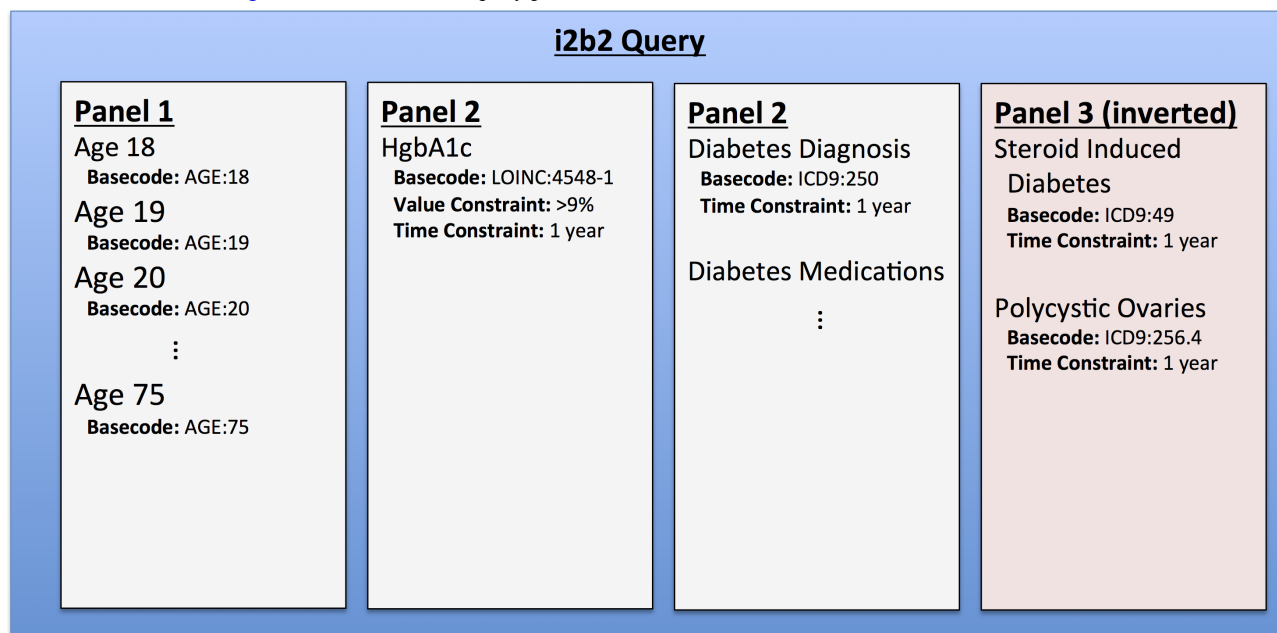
i2b2 Query

Panel 1
Age 18
Basecode: AGE:18
Age 19
Basecode: AGE:19
Age 20
Basecode: AGE:20
⋮
Age 75
Basecode: AGE:75

Panel 2
HgbA1c
Basecode: LOINC:4548-1
Value Constraint: >9%
Time Constraint: 1 year

Panel 2
Diabetes Diagnosis
Basecode: ICD9:250
Time Constraint: 1 year

Diabetes Medications
⋮

Panel 3 (inverted)
Steroid Induced Diabetes
Basecode: ICD9:49
Time Constraint: 1 year

Polycystic Ovaries
Basecode: ICD9:256.4
Time Constraint: 1 year